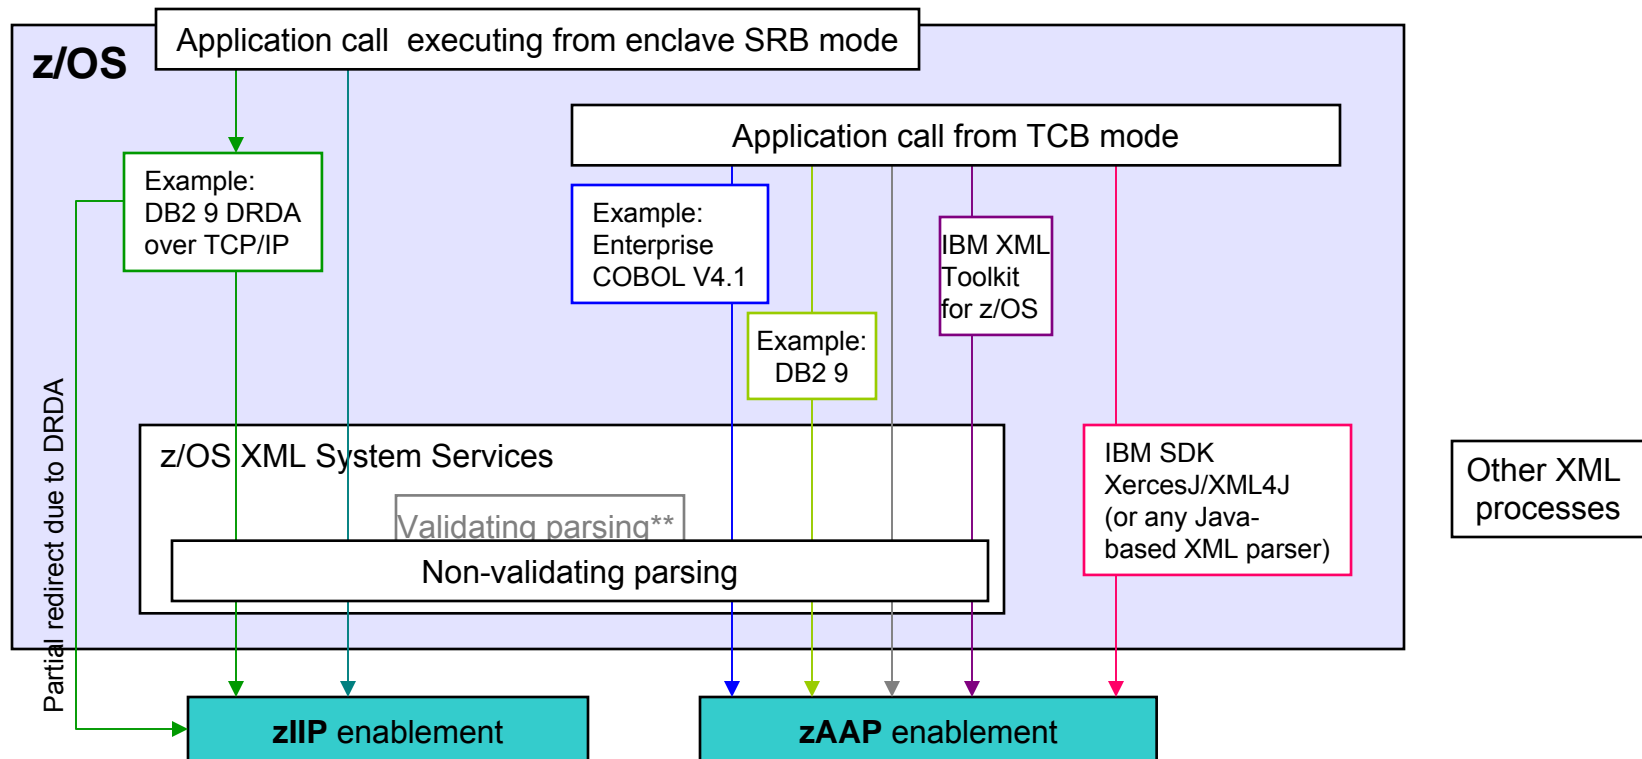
z/OS

Application call executing from enclave SRB mode

Application call from TCB mode

Example:
DB2 9 DRDA
over TCP/IP

Example:
Enterprise
COBOL V4.1

IBM XML
Toolkit
for z/OS

Example:
DB2 9

Partial redirect due to DRDA

z/OS XML System Services

Validating parsing**

Non-validating parsing

IBM SDK
XercesJ/XML4J
(or any Java-based XML parser)

Other XML processes

zIIP enablement

zAAP enablement